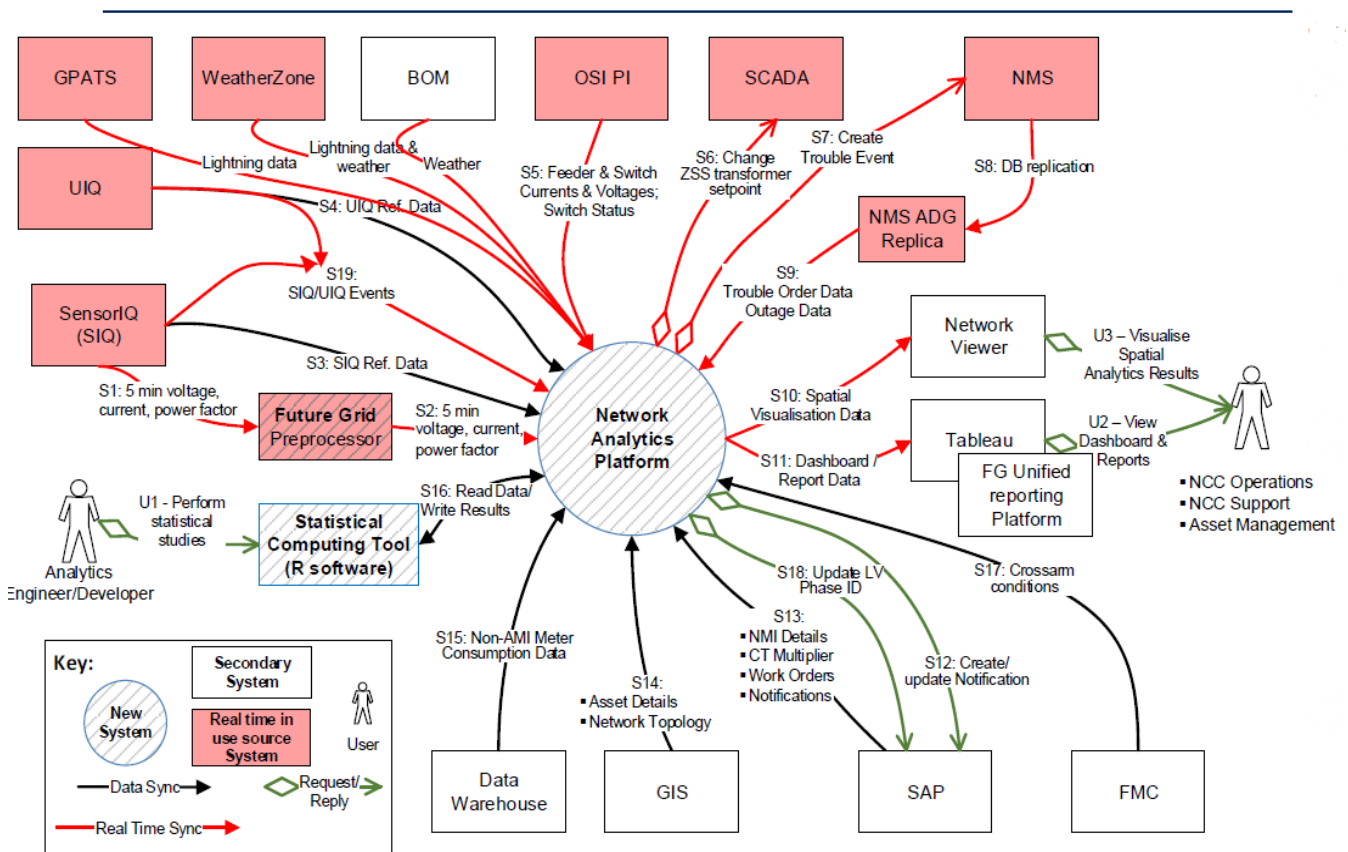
GPATS

WeatherZone

BOM

OSI PI

SCADA

NMS

UIQ

Lightning data

Lightning data & weather

Weather

S5: Feeder & Switch Currents & Voltages; Switch Status

S6: Change ZSS transformer setpoint

S7: Create Trouble Event

S8: DB replication

S4: UIQ Ref. Data

NMS ADG Replica

S19: SIQ/UIQ Events

S9: Trouble Order Data Outage Data

SensorIQ (SIQ)

Network Viewer

U3 – Visualise Spatial Analytics Results

S3: SIQ Ref. Data

S1: 5 min voltage, current, power factor

Future Grid Preprocessor

S2: 5 min voltage, current, power factor

Network Analytics Platform

S10: Spatial Visualisation Data

Tableau

U2 – View Dashboard & Reports

S11: Dashboard / Report Data

FG Unified reporting Platform

▪ NCC Operations
▪ NCC Support
▪ Asset Management

U1 - Perform statistical studies

S16: Read Data/ Write Results

Statistical Computing Tool (R software)

Analytics Engineer/Developer

S18: Update LV Phase ID

S17: Crossarm conditions

S13:
▪ NMI Details
▪ CT Multiplier
▪ Work Orders
▪ Notifications

S15: Non-AMI Meter Consumption Data

S14:
▪ Asset Details
▪ Network Topology

S12: Create/ update Notification

Key:

Secondary System

New System

Real time in use source System

User

Data Sync

Request/ Reply

Real Time Sync

Data Warehouse

GIS

SAP

FMC